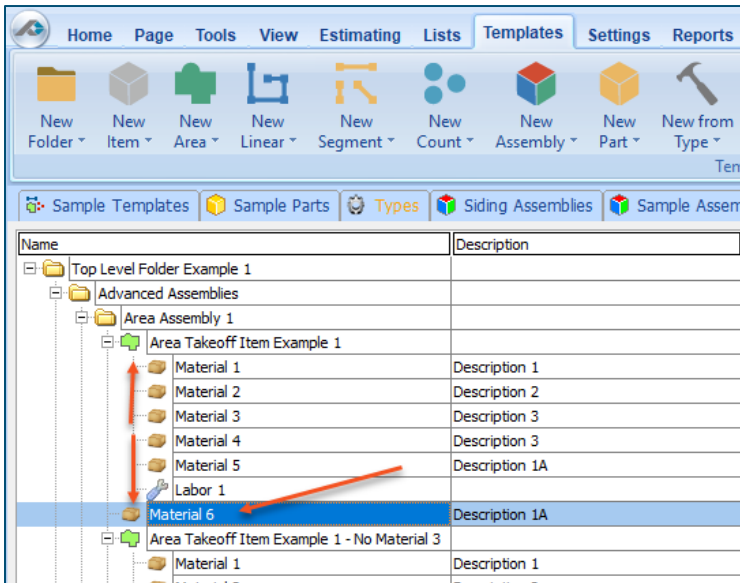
Home Page Tools View Estimating Lists Templates Settings Reports

New Folder ▾ New Item ▾ New Area ▾ New Linear ▾ New Segment ▾ New Count ▾ New Assembly ▾ New Part ▾ New from Type ▾

Ten

Sample Templates | Sample Parts | Types | Siding Assemblies | Sample Assem

| Name | Description |
|---|---|
| Top Level Folder Example 1 | |
| Advanced Assemblies | |
| Area Assembly 1 | |
| Area Takeoff Item Example 1 | |
| Material 1 | Description 1 |
| Material 2 | Description 2 |
| Material 3 | Description 3 |
| Material 4 | Description 3 |
| Material 5 | Description 1A |
| Labor 1 | |
| Material 6 | Description 1A |
| Area Takeoff Item Example 1 - No Material 3 | |
| Material 1 | Description 1 |
| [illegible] | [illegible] |